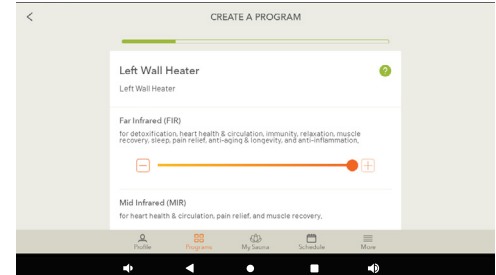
<

CREATE A PROGRAM

Left Wall Heater

?

Left Wall Heater

Far Infrared (FIR)

for detoxification, heart health & circulation, immunity, relaxation, muscle recovery, sleep, pain relief, anti-aging & longevity, and anti-inflammation.

Mid Infrared (MIR)

for heart health & circulation, pain relief, and muscle recovery.

Profile

Programs

My Sauna

Schedule

More